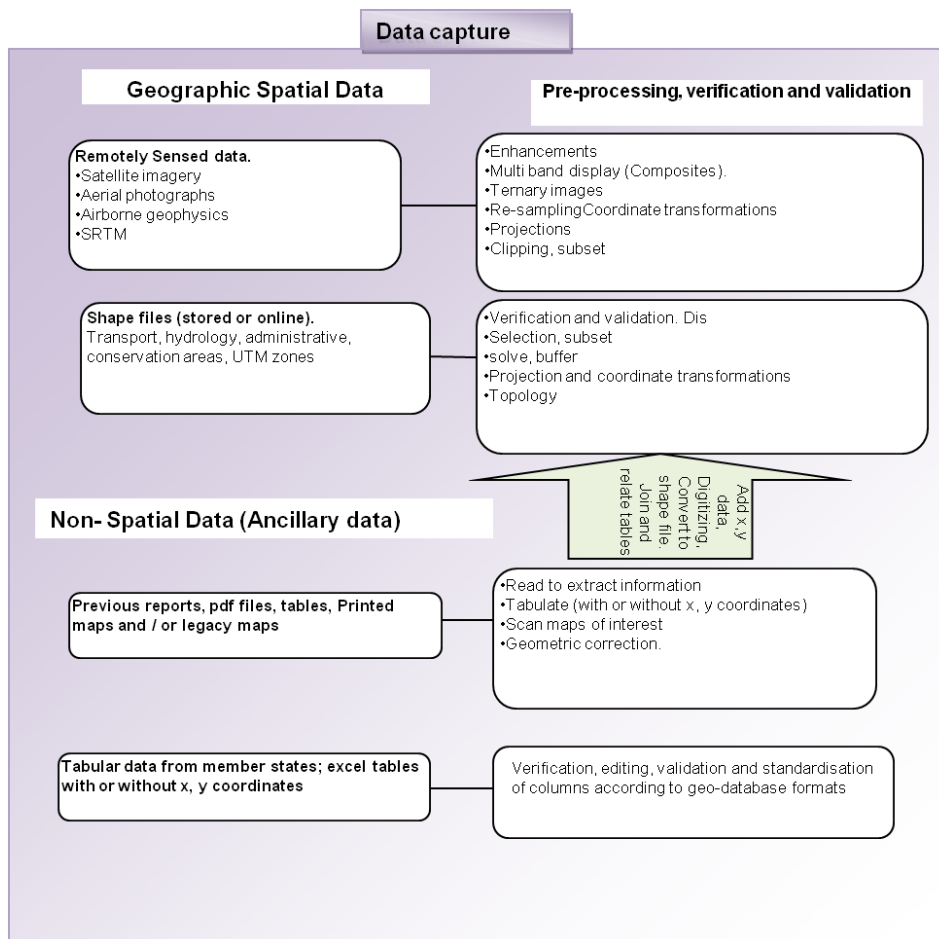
Data capture

Geographic Spatial Data

Pre-processing, verification and validation

Remotely Sensed data.
•Satellite imagery
•Aerial photographs
•Airborne geophysics
•SRTM

•Enhancements
•Multi band display (Composites).
•Ternary images
•Re-samplingCoordinate transformations
•Projections
•Clipping, subset

Shape files (stored or online).
Transport, hydrology, administrative, conservation areas, UTM zones

•Verification and validation. Dis
•Selection, subset
•solve, buffer
•Projection and coordinate transformations
•Topology

Add x,y data, Digitizing, Convert to shape file. Join and relate tables

Non- Spatial Data (Ancillary data)

Previous reports, pdf files, tables, Printed maps and / or legacy maps

•Read to extract information
•Tabulate (with or without x, y coordinates)
•Scan maps of interest
•Geometric correction.

Tabular data from member states; excel tables with or without x, y coordinates

Verification, editing, validation and standardisation of columns according to geo-database formats